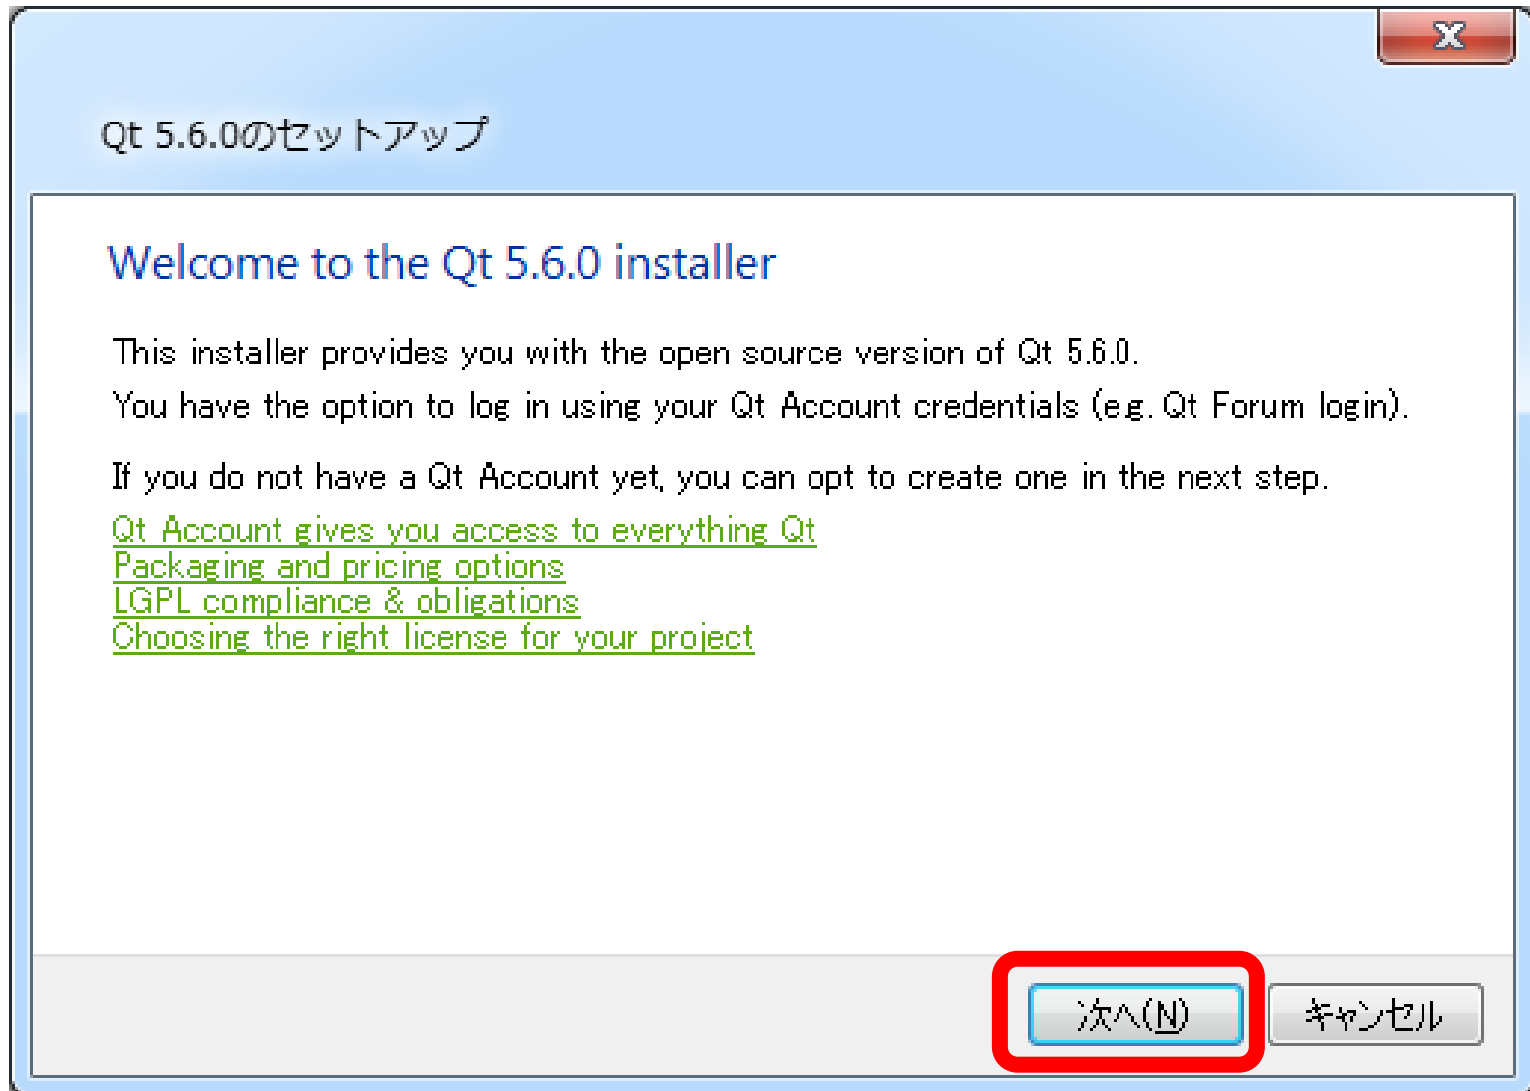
Qt 5.6.0のセットアップ

Welcome to the Qt 5.6.0 installer

This installer provides you with the open source version of Qt 5.6.0.
You have the option to log in using your Qt Account credentials (e.g. Qt Forum login).

If you do not have a Qt Account yet, you can opt to create one in the next step.

Qt Account gives you access to everything Qt
Packaging and pricing options
LGPL compliance & obligations
Choosing the right license for your project

次へ(N)
キャンセル